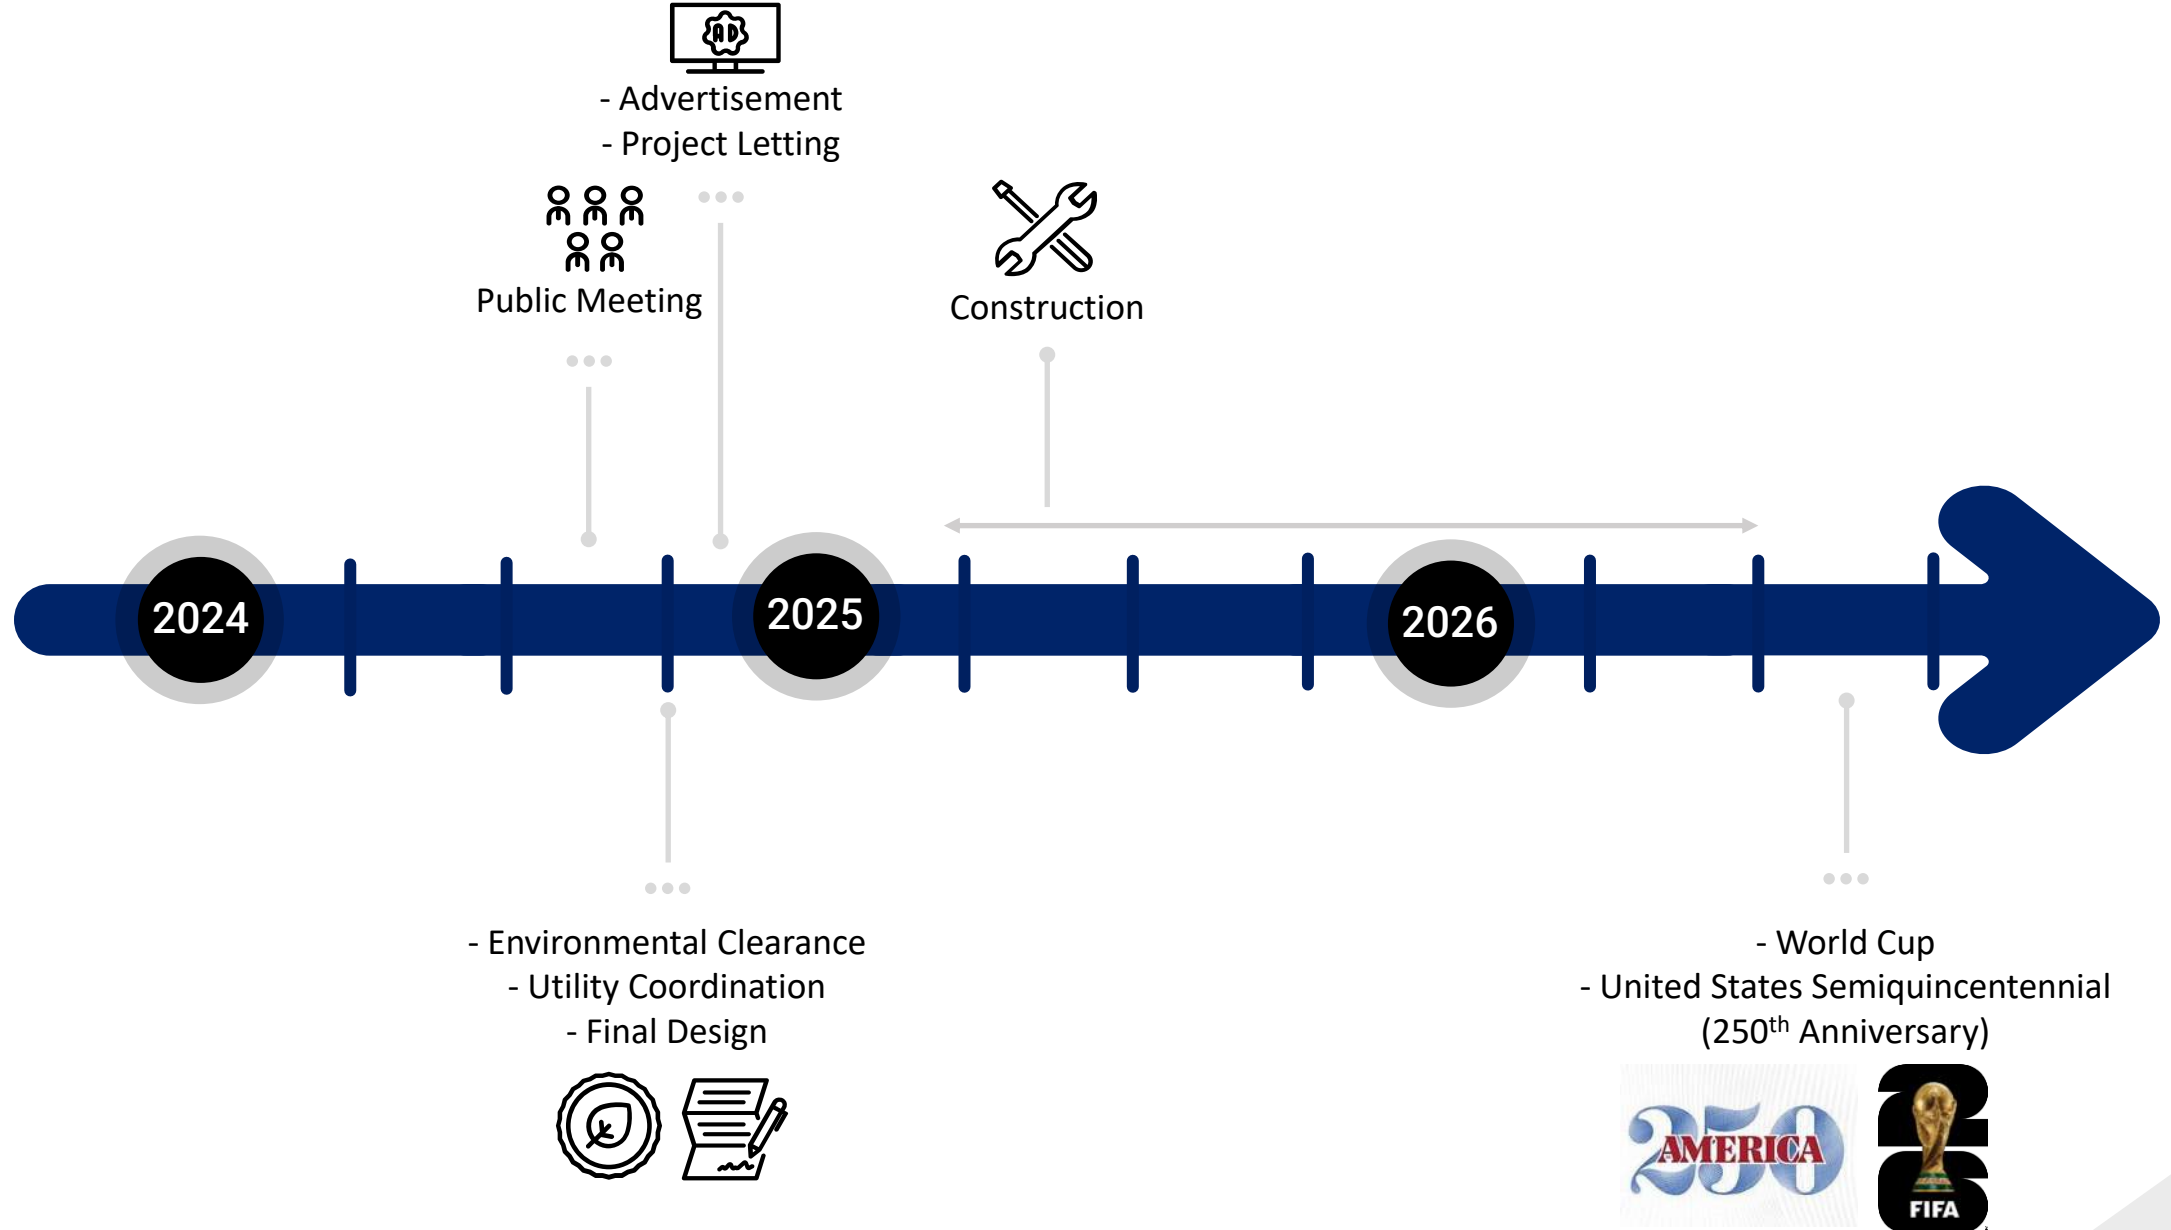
AD

- Advertisement
- Project Letting

Public Meeting

Construction

2024

2025

2026

- Environmental Clearance
- Utility Coordination
- Final Design

- World Cup
- United States Semiquincentennial
($250^{th}$ Anniversary)

AMERICA 250

FIFA